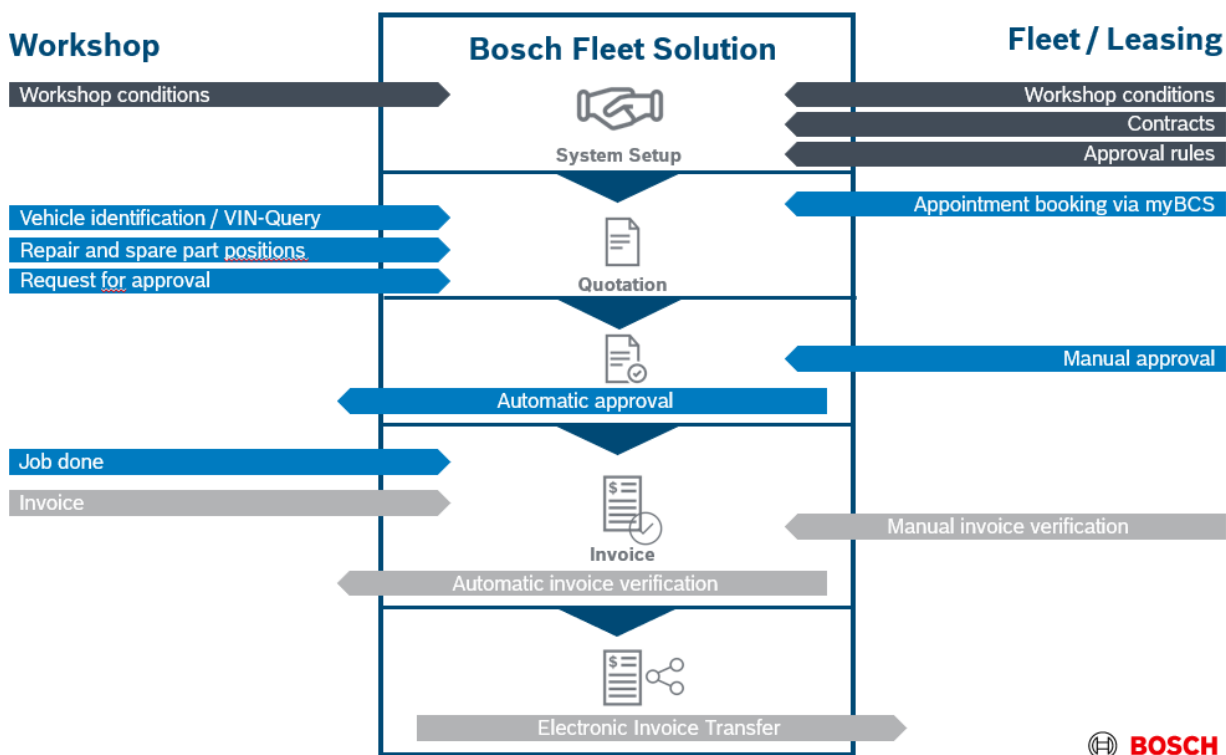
Workshop

Bosch Fleet Solution

Fleet / Leasing

Workshop conditions

Workshop conditions

Contracts

System Setup

Approval rules

Appointment booking via myBCS

Vehicle identification / VIN-Query

Repair and spare part positions

Request for approval

Quotation

Manual approval

Automatic approval

Job done

Invoice

Manual invoice verification

Invoice

Automatic invoice verification

$

Electronic Invoice Transfer

BOSCH